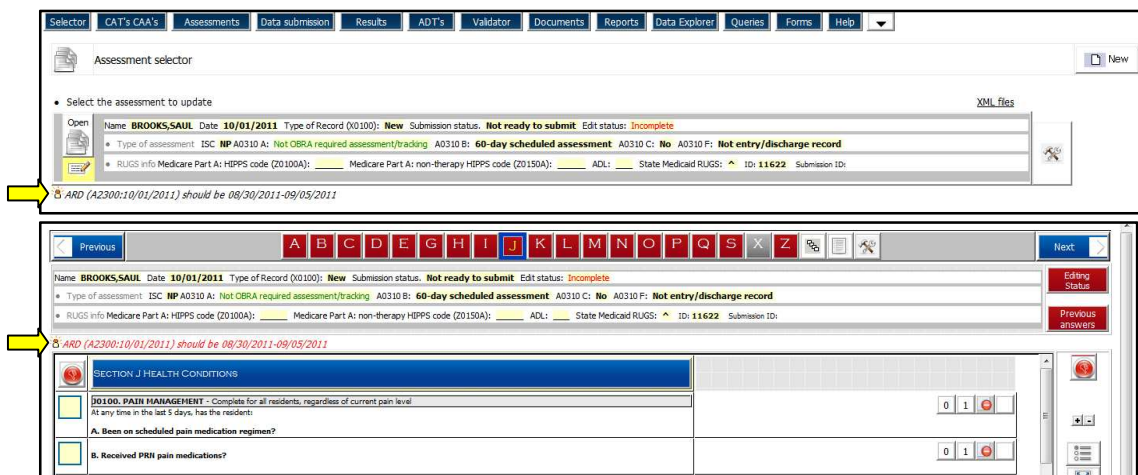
Selector | CAT's CAA's | Assessments | Data submission | Results | ADT's | Validator | Documents | Reports | Data Explorer | Queries | Forms | Help

Assessment selector

New

• Select the assessment to update

XML files

Open

Name BROOKS,SAUL Date 10/01/2011 Type of Record (X0100): New Submission status. Not ready to submit Edit status: Incomplete

• Type of assessment ISC NP A0310 A: Not OBRA required assessment/tracking A0310 B: 60-day scheduled assessment A0310 C: No A0310 F: Not entry/discharge record

• RUGS info Medicare Part A: HIPPS code (Z0100A): _____ Medicare Part A: non-therapy HIPPS code (Z0150A): _____ ADL: ___ State Medicaid RUGS: ^ ID: 11622 Submission ID:

ARD (A2300:10/01/2011) should be 08/30/2011-09/05/2011

Previous

A B C D E G H I J K L M N O P Q S X Z

Next

Name BROOKS,SAUL Date 10/01/2011 Type of Record (X0100): New Submission status. Not ready to submit Edit status: Incomplete

• Type of assessment ISC NP A0310 A: Not OBRA required assessment/tracking A0310 B: 60-day scheduled assessment A0310 C: No A0310 F: Not entry/discharge record

• RUGS info Medicare Part A: HIPPS code (Z0100A): _____ Medicare Part A: non-therapy HIPPS code (Z0150A): _____ ADL: ___ State Medicaid RUGS: ^ ID: 11622 Submission ID:

Editing Status

Previous answers

ARD (A2300:10/01/2011) should be 08/30/2011-09/05/2011

SECTION J HEALTH CONDITIONS

J0100. PAIN MANAGEMENT - Complete for all residents, regardless of current pain level
At any time in the last 5 days, has the resident:

A. Been on scheduled pain medication regimen?

0 1

B. Received PRN pain medications?

0 1

+ -